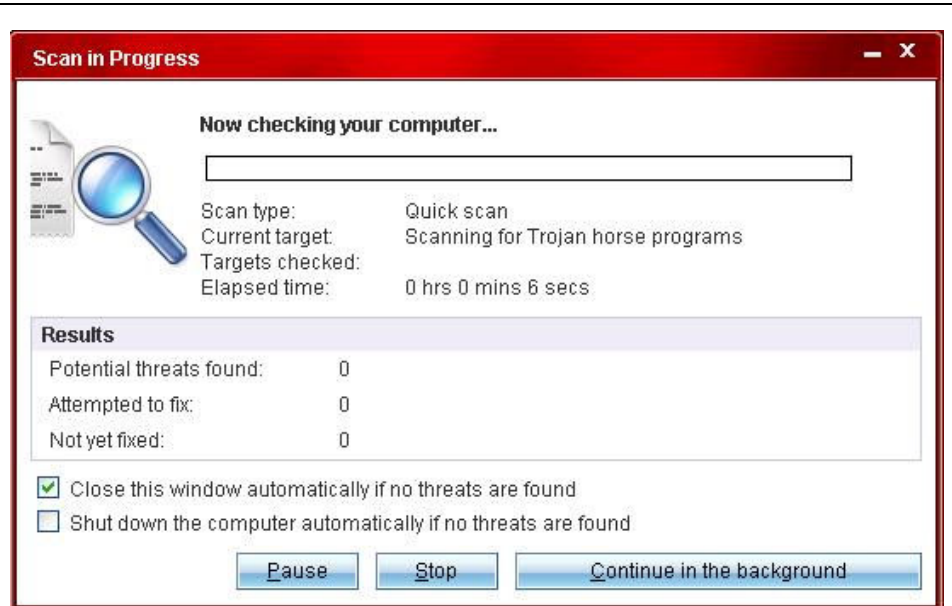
Scan in Progress

Now checking your computer...

| | |
|---|---|
| Scan type: | Quick scan |
| Current target: | Scanning for Trojan horse programs |
| Targets checked: | |
| Elapsed time: | 0 hrs 0 mins 6 secs |

Results

| | |
|---|---|
| Potential threats found: | 0 |
| Attempted to fix: | 0 |
| Not yet fixed: | 0 |

Close this window automatically if no threats are found

Shut down the computer automatically if no threats are found

Pause Stop Continue in the background